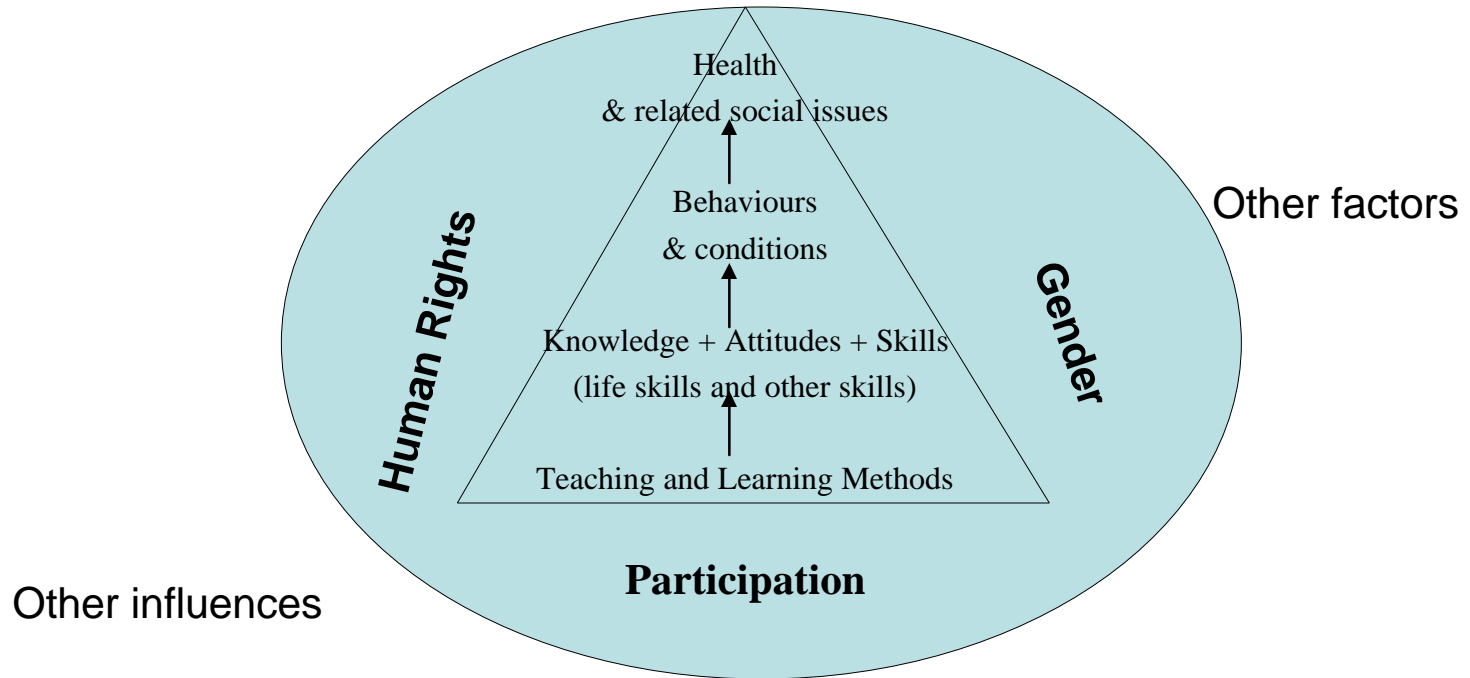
Health
& related social issues

Behaviours
& conditions

Knowledge + Attitudes + Skills
(life skills and other skills)

Teaching and Learning Methods

Human Rights

Gender

Other factors

Participation

Other influences